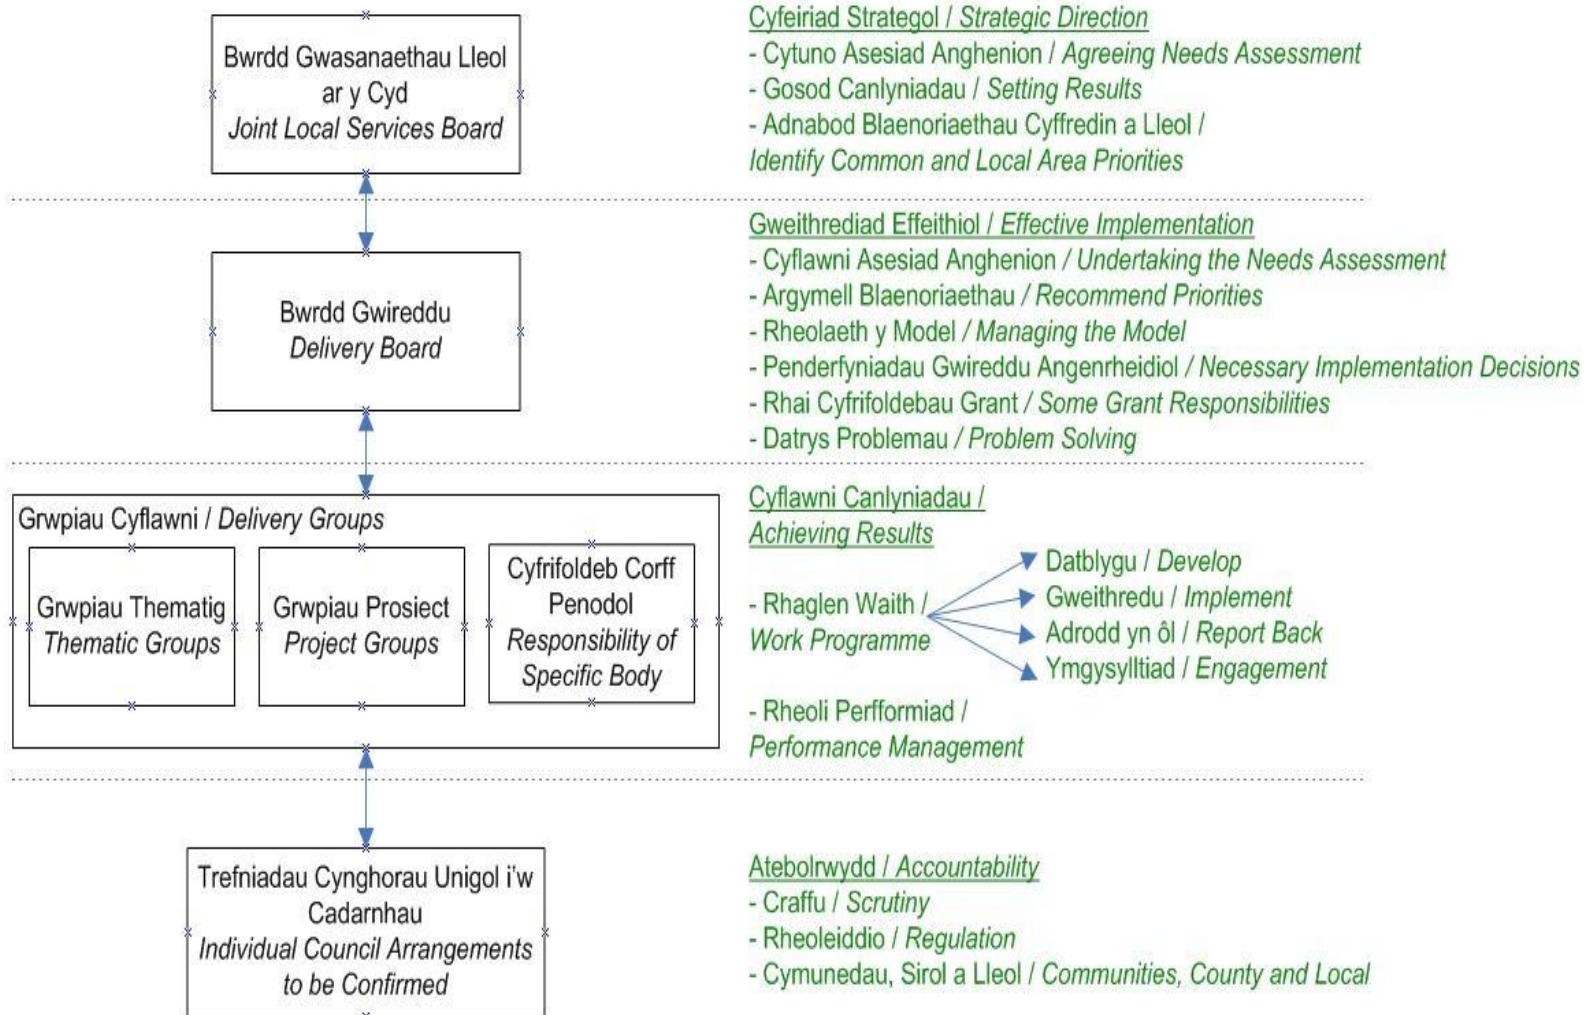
Bwrdd Gwasanaethau Lleol ar y Cyd
Joint Local Services Board

Cyfeiriad Strategol / Strategic Direction
- Cytuno Asesiad Anghenion / Agreeing Needs Assessment
- Gosod Canlyniadau / Setting Results
- Adnabod Blaenoriaethau Cyffredin a Lleol / Identify Common and Local Area Priorities

Bwrdd Gwireddu
Delivery Board

Gweithrediad Effeithiol / Effective Implementation
- Cyflawni Asesiad Anghenion / Undertaking the Needs Assessment
- Argymell Blaenoriaethau / Recommend Priorities
- Rheolaeth y Model / Managing the Model
- Penderfyniadau Gwireddu Angenrheidiol / Necessary Implementation Decisions
- Rhai Cyfrifoldebau Grant / Some Grant Responsibilities
- Datrys Problemau / Problem Solving

Grwpiau Cyflawni / Delivery Groups

Grwpiau Thematig
Thematic Groups

Grwpiau Prosiect
Project Groups

Cyfrifoldeb Corff Penodol
Responsibility of Specific Body

Cyflawni Canlyniadau / Achieving Results

- Rhaglen Waith / Work Programme

Datblygu / Develop
Gweithredu / Implement
Adrodd yn ôl / Report Back
Ymgysylltiad / Engagement

- Rheoli Perfformiad / Performance Management

Trefniadau Cynghorau Unigol i'w Cadarnhau
Individual Council Arrangements to be Confirmed

Atebolrwydd / Accountability
- Craffu / Scrutiny
- Rheoleiddio / Regulation
- Cymunedau, Sirol a Lleol / Communities, County and Local